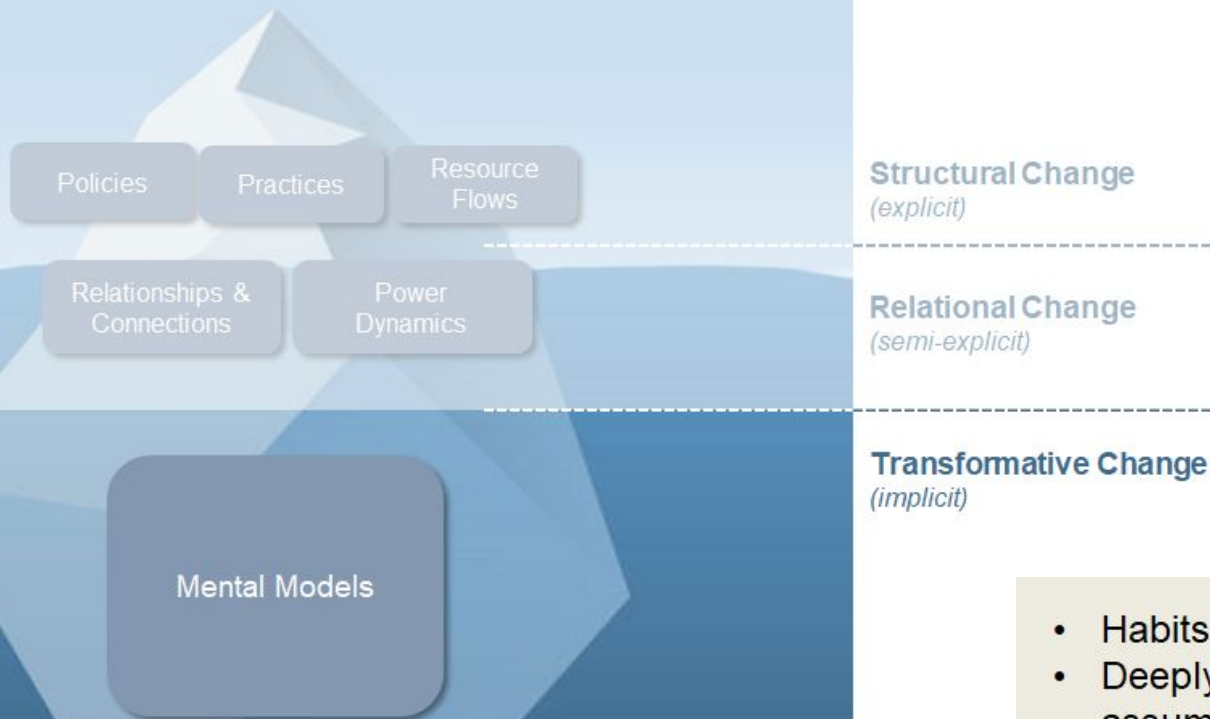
Policies

Practices

Resource Flows

Relationships & Connections

Power Dynamics

Mental Models

Structural Change
(explicit)

Relational Change
(semi-explicit)

Transformative Change
(implicit)

• Habits
• Deeply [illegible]